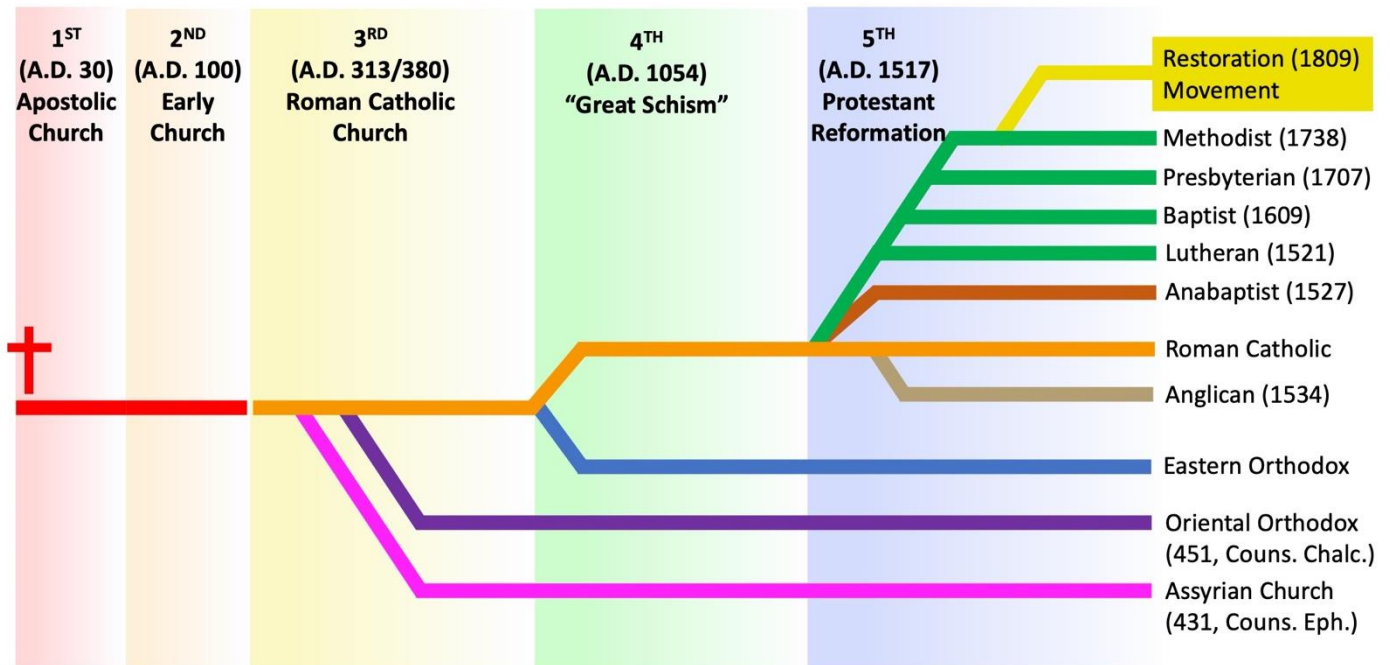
1$^{ST}$
(A.D. 30)
Apostolic Church

2$^{ND}$
(A.D. 100)
Early Church

3$^{RD}$
(A.D. 313/380)
Roman Catholic Church

4$^{TH}$
(A.D. 1054)
"Great Schism"

5$^{TH}$
(A.D. 1517)
Protestant Reformation

Restoration (1809) Movement
Methodist (1738)
Presbyterian (1707)
Baptist (1609)
Lutheran (1521)
Anabaptist (1527)
Roman Catholic
Anglican (1534)
Eastern Orthodox
Oriental Orthodox (451, Couns. Chalc.)
Assyrian Church (431, Couns. Eph.)